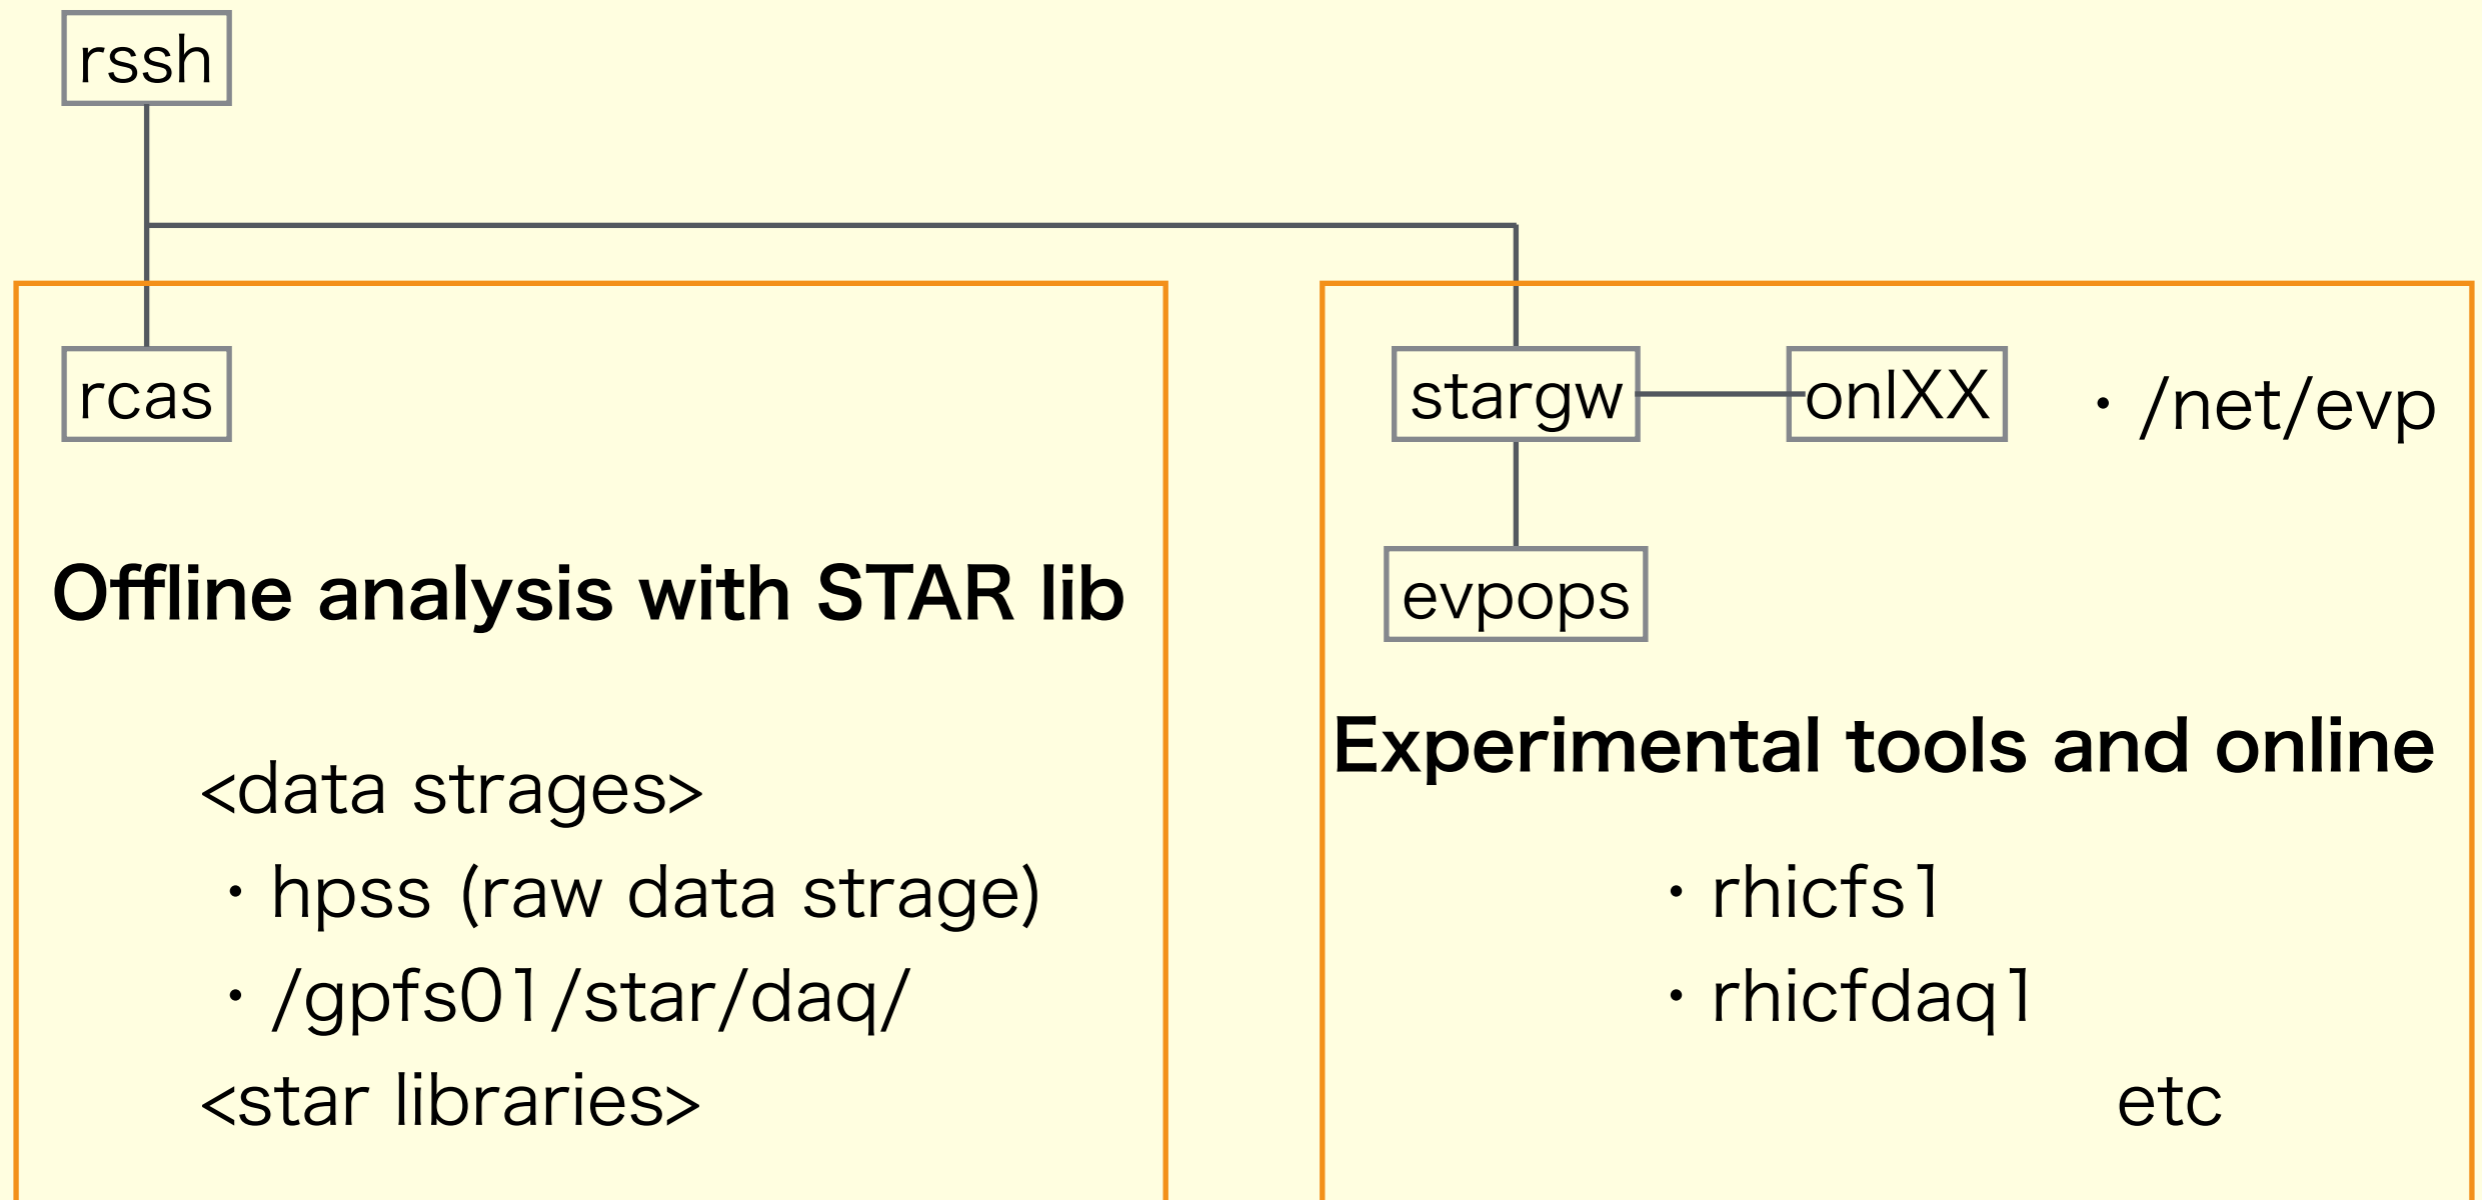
rssh

rcas

Offline analysis with STAR lib

<data strages>
・hpss (raw data strage)
・/gpfs01/star/daq/
<star libraries>

stargw

onlXX

・/net/evp

evpops

Experimental tools and online

・rhicfs1
・rhicfdaq1
etc